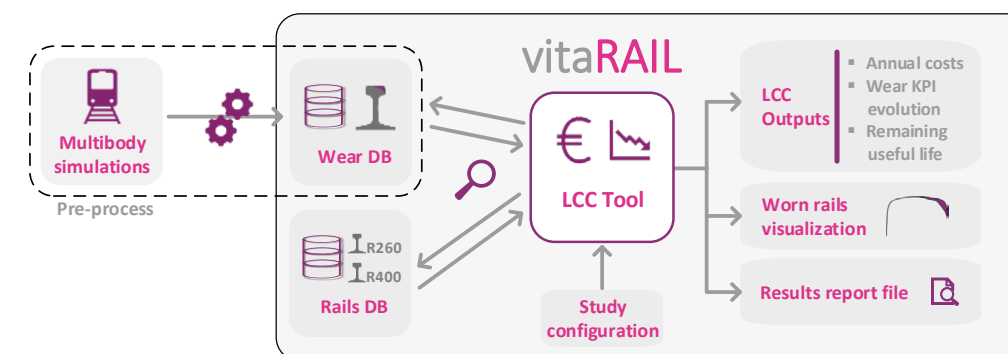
vitaRAIL

Multibody simulations

Pre-process

Wear DB

Rails DB

R260

R400

€

LCC Tool

Study configuration

LCC Outputs

Annual costs

Wear KPI evolution

Remaining useful life

Worn rails visualization

Results report file